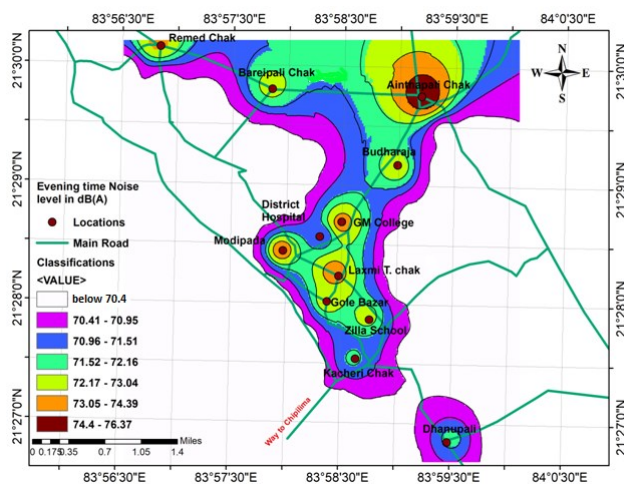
83°56'30"E 83°57'30"E 83°58'30"E 83°59'30"E 84°0'30"E

21°30'0"N
21°29'0"N
21°28'0"N
21°27'0"N

21°30'0"N
21°29'0"N
21°28'0"N
21°27'0"N

Remed Chak
Bareipali Chak
Ainthapali Chak
Budharaja
District Hospital
GM College
Modipada
Laxmi T. chak
Gole Bazar
Zilla School
Kacheri Chak
Dhanupali
Way to Chiplima

N
W E
S

Evening time Noise level in dB(A)
Locations
Main Road
Classifications
<VALUE>
below 70.4
70.41 - 70.95
70.96 - 71.51
71.52 - 72.16
72.17 - 73.04
73.05 - 74.39
74.4 - 76.37

Miles
0 0.175 0.35 0.7 1.05 1.4

83°56'30"E 83°57'30"E 83°58'30"E 83°59'30"E 84°0'30"E